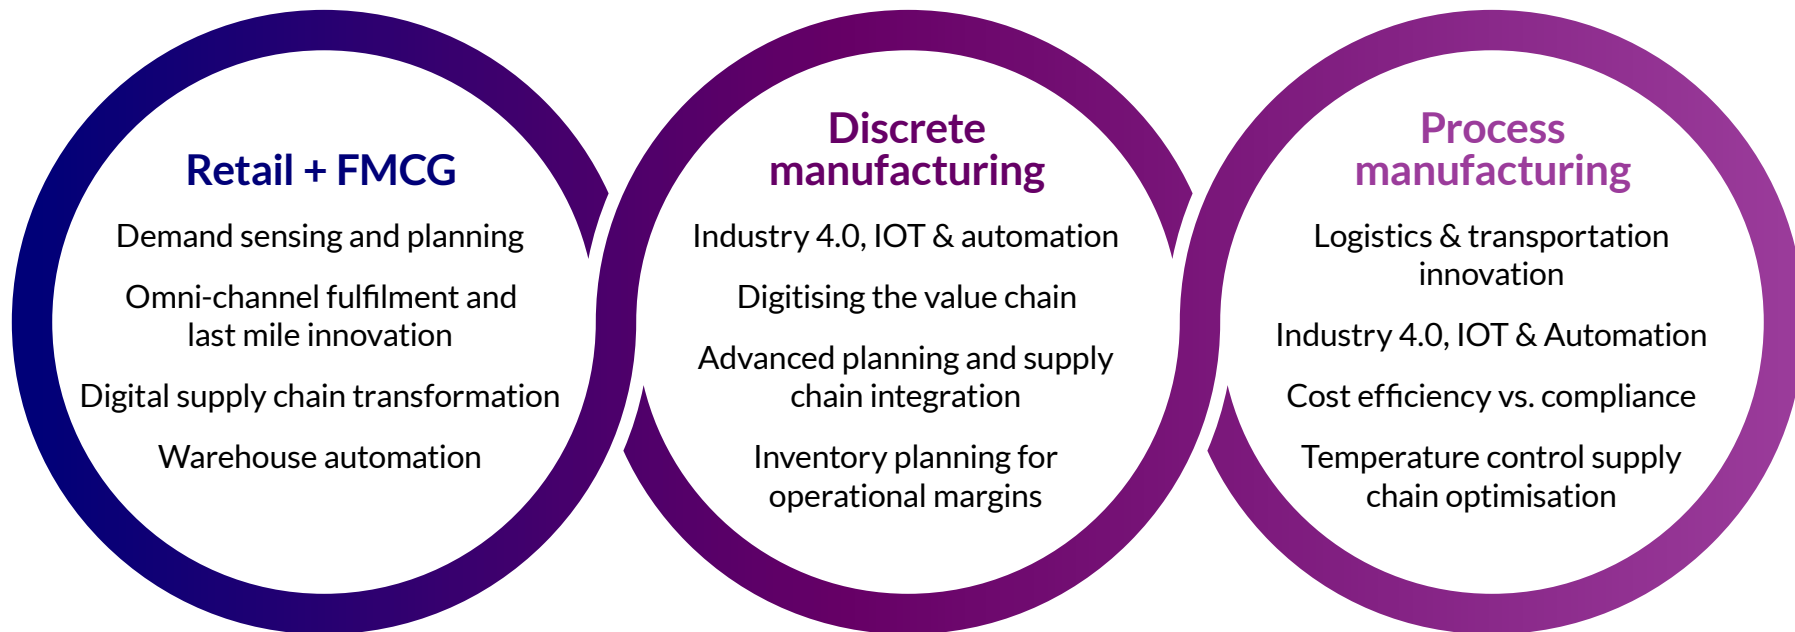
Retail + FMCG

Demand sensing and planning

Omni-channel fulfilment and last mile innovation

Digital supply chain transformation

Warehouse automation

Discrete manufacturing

Industry 4.0, IOT & automation

Digitising the value chain

Advanced planning and supply chain integration

Inventory planning for operational margins

Process manufacturing

Logistics & transportation innovation

Industry 4.0, IOT & Automation

Cost efficiency vs. compliance

Temperature control supply chain optimisation